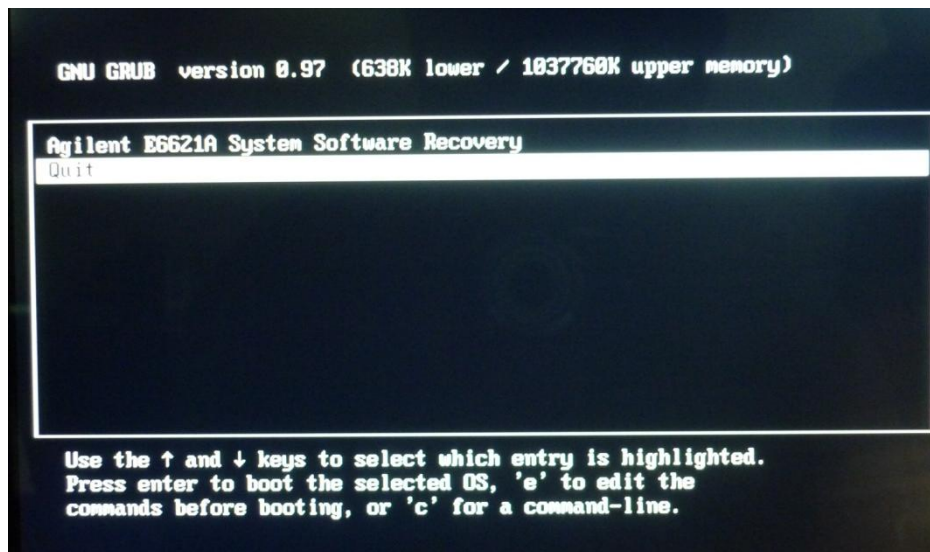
GNU GRUB version 0.97 (638K lower / 1037760K upper memory)

Agilent E6621A System Software Recovery
Quit

Use the ↑ and ↓ keys to select which entry is highlighted.
Press enter to boot the selected OS, 'e' to edit the commands before booting, or 'c' for a command-line.